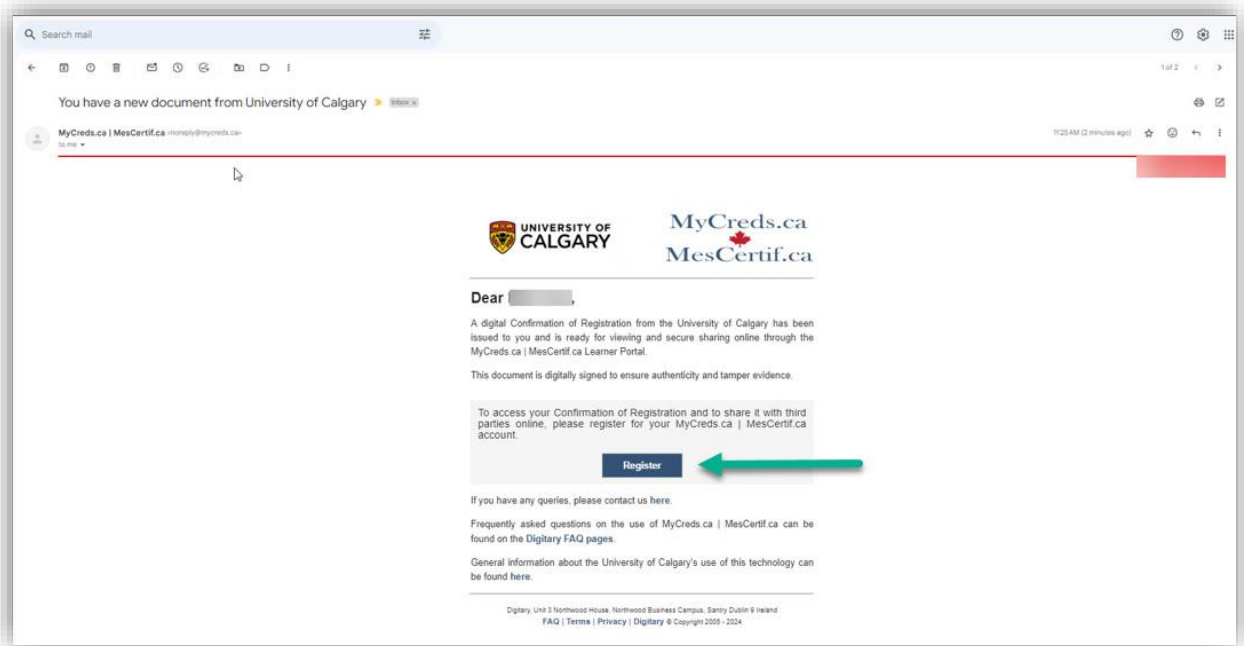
Search mail

1 of 2

You have a new document from University of Calgary Inbox ×

MyCreds.ca | MesCertif.ca <noreply@mycreds.ca>
to me

11:25 AM (2 minutes ago)

UNIVERSITY OF CALGARY

MyCreds.ca
MesCertif.ca

Dear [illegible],

A digital Confirmation of Registration from the University of Calgary has been issued to you and is ready for viewing and secure sharing online through the MyCreds.ca | MesCertif.ca Learner Portal.

This document is digitally signed to ensure authenticity and tamper evidence.

To access your Confirmation of Registration and to share it with third parties online, please register for your MyCreds.ca | MesCertif.ca account.

Register

If you have any queries, please contact us here.

Frequently asked questions on the use of MyCreds.ca | MesCertif.ca can be found on the Digitary FAQ pages.

General information about the University of Calgary's use of this technology can be found here.

Digitary, Unit 3 Northwood House, Northwood Business Campus, Santry Dublin 9 Ireland
FAQ | Terms | Privacy | Digitary © Copyright 2008 - 2024